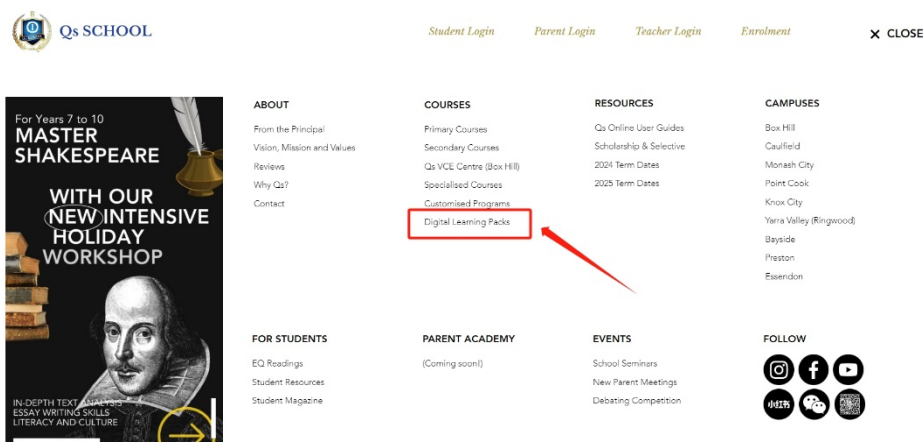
Qs SCHOOL

Student Login Parent Login Teacher Login Enrolment

✕ CLOSE

For Years 7 to 10
MASTER SHAKESPEARE
WITH OUR NEW INTENSIVE HOLIDAY WORKSHOP

IN-DEPTH TEXT ANALYSIS
ESSAY WRITING SKILLS
LITERACY AND CULTURE

ABOUT
From the Principal
Vision, Mission and Values
Reviews
Why Qs?
Contact

COURSES
Primary Courses
Secondary Courses
Qs VCE Centre (Box Hill)
Specialised Courses
Customised Programs
Digital Learning Packs

RESOURCES
Qs Online User Guides
Scholarship & Selective
2024 Term Dates
2025 Term Dates

CAMPUSES
Box Hill
Caulfield
Monash City
Point Cook
Knox City
Yarra Valley (Ringwood)
Bayside
Preston
Essendon

FOR STUDENTS
EQ Readings
Student Resources
Student Magazine

PARENT ACADEMY
(Coming soon!)

EVENTS
School Seminars
New Parent Meetings
Debating Competition

FOLLOW
小红书